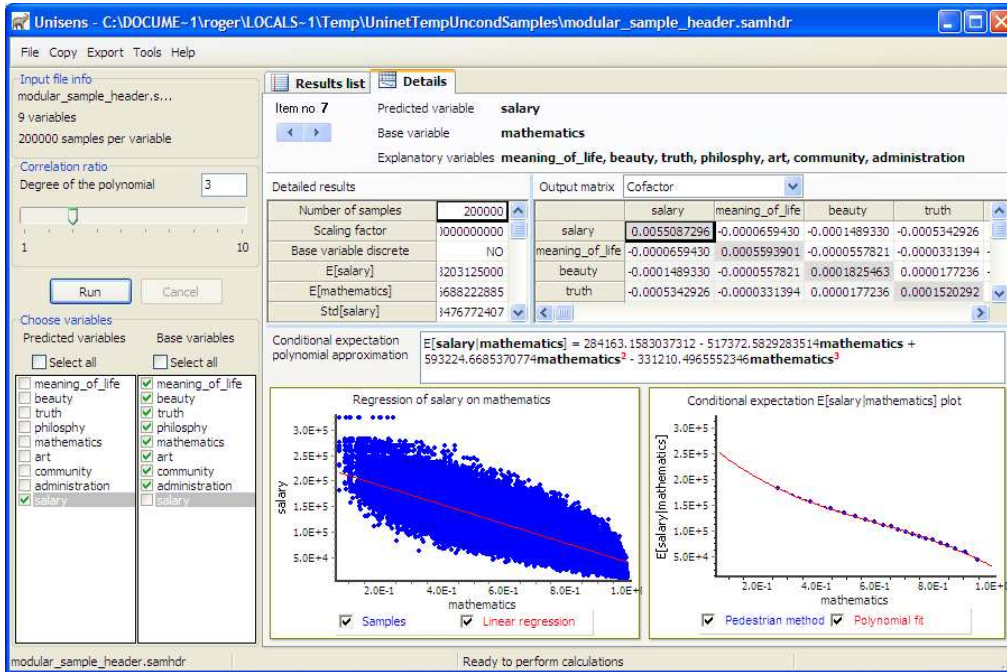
Unisens - C:\DOCUME~1\roger\LOCALS~1\Temp\UninetTempUncondSamples\modular_sample_header.samhdr

File Copy Export Tools Help

Input file info
modular_sample_header.s...
9 variables
200000 samples per variable

Correlation ratio
Degree of the polynomial 3

1 10

Run Cancel

Choose variables
Predicted variables Base variables
Select all Select all

meaning_of_life
beauty
truth
philosphy
mathematics
art
community
administration
salary

meaning_of_life
beauty
truth
philosphy
mathematics
art
community
administration
salary

Results list Details

Item no 7 Predicted variable salary
Base variable mathematics
Explanatory variables meaning_of_life, beauty, truth, philosphy, art, community, administration

Detailed results

| | |
|---|---|
| Number of samples | 200000 |
| Scaling factor | 0000000000 |
| Base variable discrete | NO |
| E[salary] | 3203125000 |
| E[mathematics] | 5688222885 |
| Std[salary] | 3476772407 |

Output matrix Cofactor

| | salary | meaning_of_life | beauty | truth |
|---|---|---|---|---|
| salary | 0.0055087296 | -0.0000659430 | -0.0001489330 | -0.0005342926 |
| meaning_of_life | -0.0000659430 | 0.0005593901 | -0.0000557821 | -0.0000331394 |
| beauty | -0.0001489330 | -0.0000557821 | 0.0001825463 | 0.0000177236 |
| truth | -0.0005342926 | -0.0000331394 | 0.0000177236 | 0.0001520292 |

Conditional expectation polynomial approximation
E[salary|mathematics] = 284163.1583037312 - 517372.5829283514mathematics + 593224.6685370774mathematics$^2$ - 331210.4965552346mathematics$^3$

Regression of salary on mathematics
3.0E+5 2.5E+5 2.0E+5 1.5E+5 1.0E+5 5.0E+4
salary
2.0E-1 4.0E-1 6.0E-1 8.0E-1 1.0E+
mathematics
Samples Linear regression

Conditional expectation E[salary|mathematics] plot
3.0E+5 2.5E+5 2.0E+5 1.5E+5 1.0E+5 5.0E+4
E[salary|mathematics]
2.0E-1 4.0E-1 6.0E-1 8.0E-1 1.0E+
mathematics
Pedestrian method Polynomial fit

modular_sample_header.samhdr Ready to perform calculations